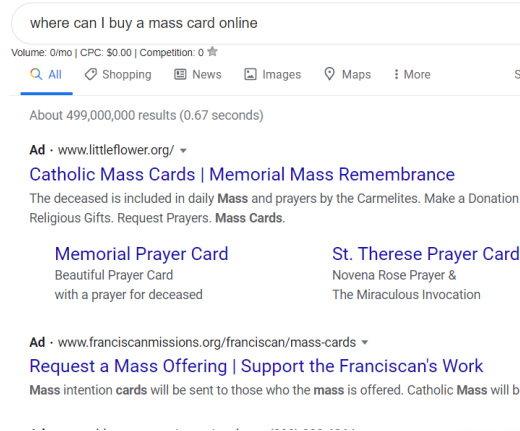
where can I buy a mass card online

Volume: 0/mo | CPC: $0.00 | Competition: 0

All Shopping News Images Maps More S

About 499,000,000 results (0.67 seconds)

Ad · www.littleflower.org/

Catholic Mass Cards | Memorial Mass Remembrance

The deceased is included in daily Mass and prayers by the Carmelites. Make a Donation Religious Gifts. Request Prayers. Mass Cards.

Memorial Prayer Card
Beautiful Prayer Card with a prayer for deceased

St. Therese Prayer Card
Novena Rose Prayer & The Miraculous Invocation

Ad · www.franciscanmissions.org/franciscan/mass-cards

Request a Mass Offering | Support the Franciscan's Work

Mass intention cards will be sent to those who the mass is offered. Catholic Mass will b

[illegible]